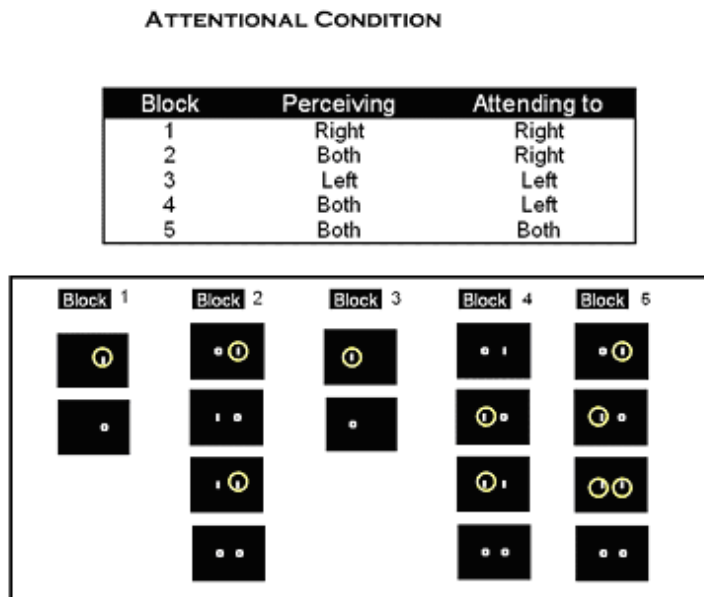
ATTENTIONAL CONDITION

| Block | Perceiving | Attending to |
|---|---|---|
| 1 | Right | Right |
| 2 | Both | Right |
| 3 | Left | Left |
| 4 | Both | Left |
| 5 | Both | Both |

Block 1

Block 2

Block 3

Block 4

Block 5